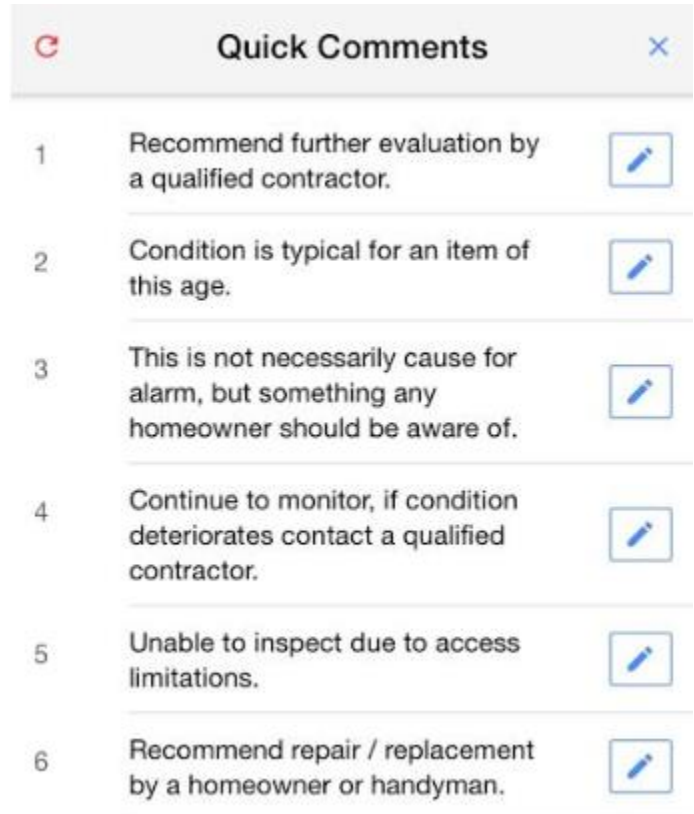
Quick Comments

×

1 Recommend further evaluation by a qualified contractor.

2 Condition is typical for an item of this age.

3 This is not necessarily cause for alarm, but something any homeowner should be aware of.

4 Continue to monitor, if condition deteriorates contact a qualified contractor.

5 Unable to inspect due to access limitations.

6 Recommend repair / replacement by a homeowner or handyman.